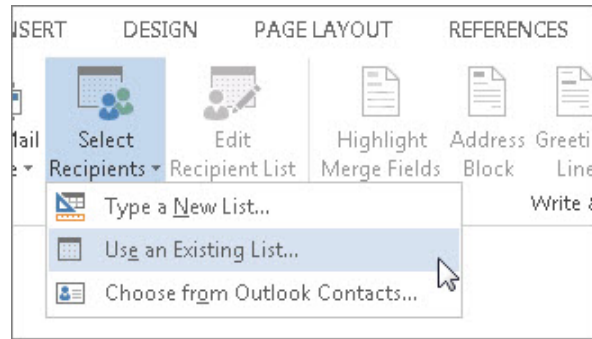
NSERT DESIGN PAGE LAYOUT REFERENCES

lail Select Recipients ▾ Edit Recipient List Highlight Merge Fields Address Block Greeti Line

Write &

Type a New List...

Use an Existing List...

Choose from Outlook Contacts...